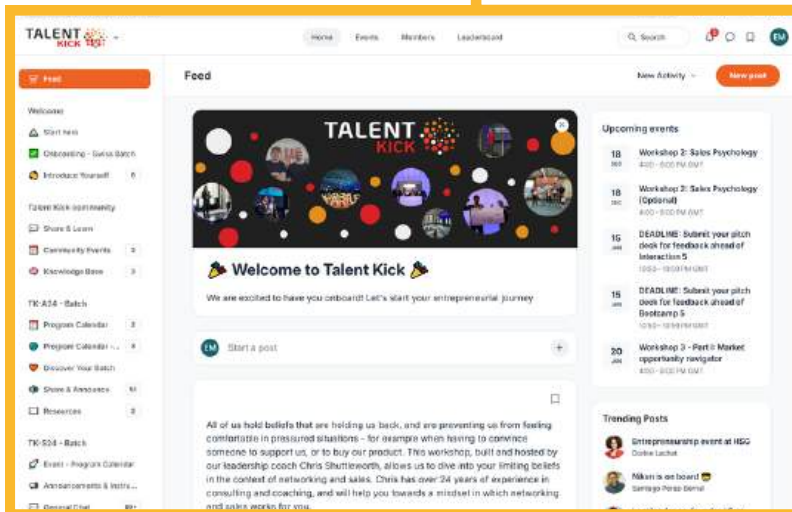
TALENT KICK

Home Events Members Leaderboard

Search

EM

Feed

Welcome

Start here

Onboarding - Swiss Batch

Introduce Yourself 6

Talent Kick community

Share & Learn

Community Events 3

Knowledge Base 3

TK-A24 - Batch

Program Calendar 2

Program Calendar - ... 4

Discover Your Batch

Share & Announce 51

Resources 3

TK-S24 - Batch

Event - Program Calendar

Announcements & Instru...

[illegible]

Feed

New Activity

New post

TALENT KICK

🎉 Welcome to Talent Kick 🎉

We are excited to have you onboard! Let's start your entrepreneurial journey

EM Start a post

All of us hold beliefs that are holding us back, and are preventing us from feeling comfortable in pressured situations - for example when having to convince someone to support us, or to buy our product. This workshop, built and hosted by our leadership coach Chris Shuttleworth, allows us to dive into your limiting beliefs in the context of networking and sales. Chris has over 24 years of experience in consulting and coaching, and will help you towards a mindset in which networking and sales works for you.

Upcoming events

18 DEC Workshop 2: Sales Psychology 4:00 - 6:00 PM GMT

18 DEC Workshop 2: Sales Psychology (Optional) 4:00 - 6:00 PM GMT

15 JAN DEADLINE: Submit your pitch deck for feedback ahead of Interaction 5 10:59 - 11:59 PM GMT

15 JAN DEADLINE: Submit your pitch deck for feedback ahead of Bootcamp 5 10:59 - 11:59 PM GMT

20 JAN Workshop 3 - Part I: Market opportunity navigator 4:00 - 6:00 PM GMT

Trending Posts

Entrepreneurship event at HSG
Colline Lachat

Nikon is on board 😎
Santiago Perez Bernal